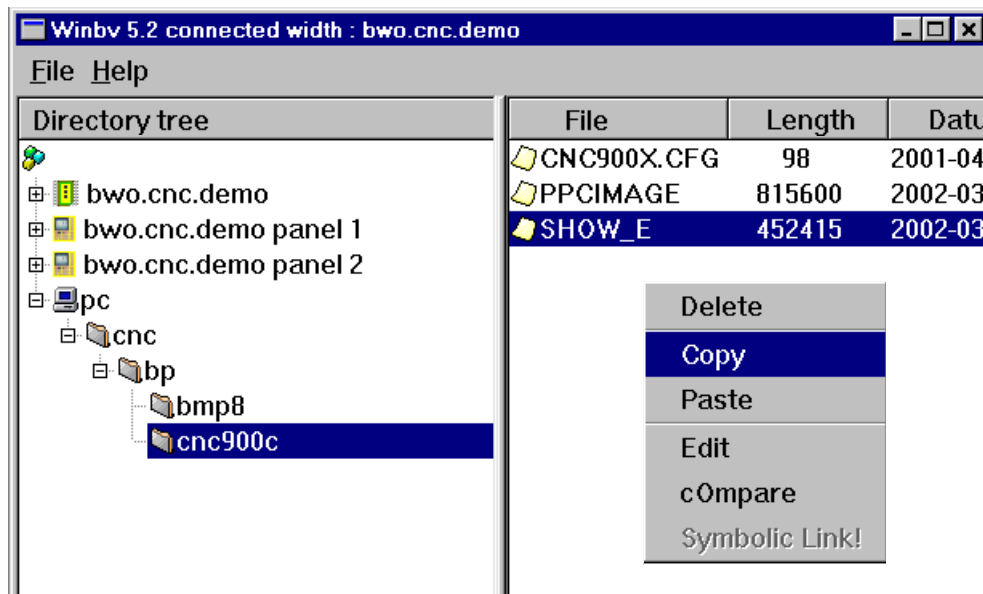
Winbv 5.2 connected width : bwo.cnc.demo

File Help

Directory tree

bwo.cnc.demo
bwo.cnc.demo panel 1
bwo.cnc.demo panel 2
pc
cnc
bp
bmp8
cnc900c

| File | Length | Datu |
|---|---|---|
| CNC900X.CFG | 98 | 2001-04 |
| PPCIMAGE | 815600 | 2002-03 |
| SHOW_E | 452415 | 2002-03 |

Delete
Copy
Paste
Edit
cOmpare
Symbolic Link!